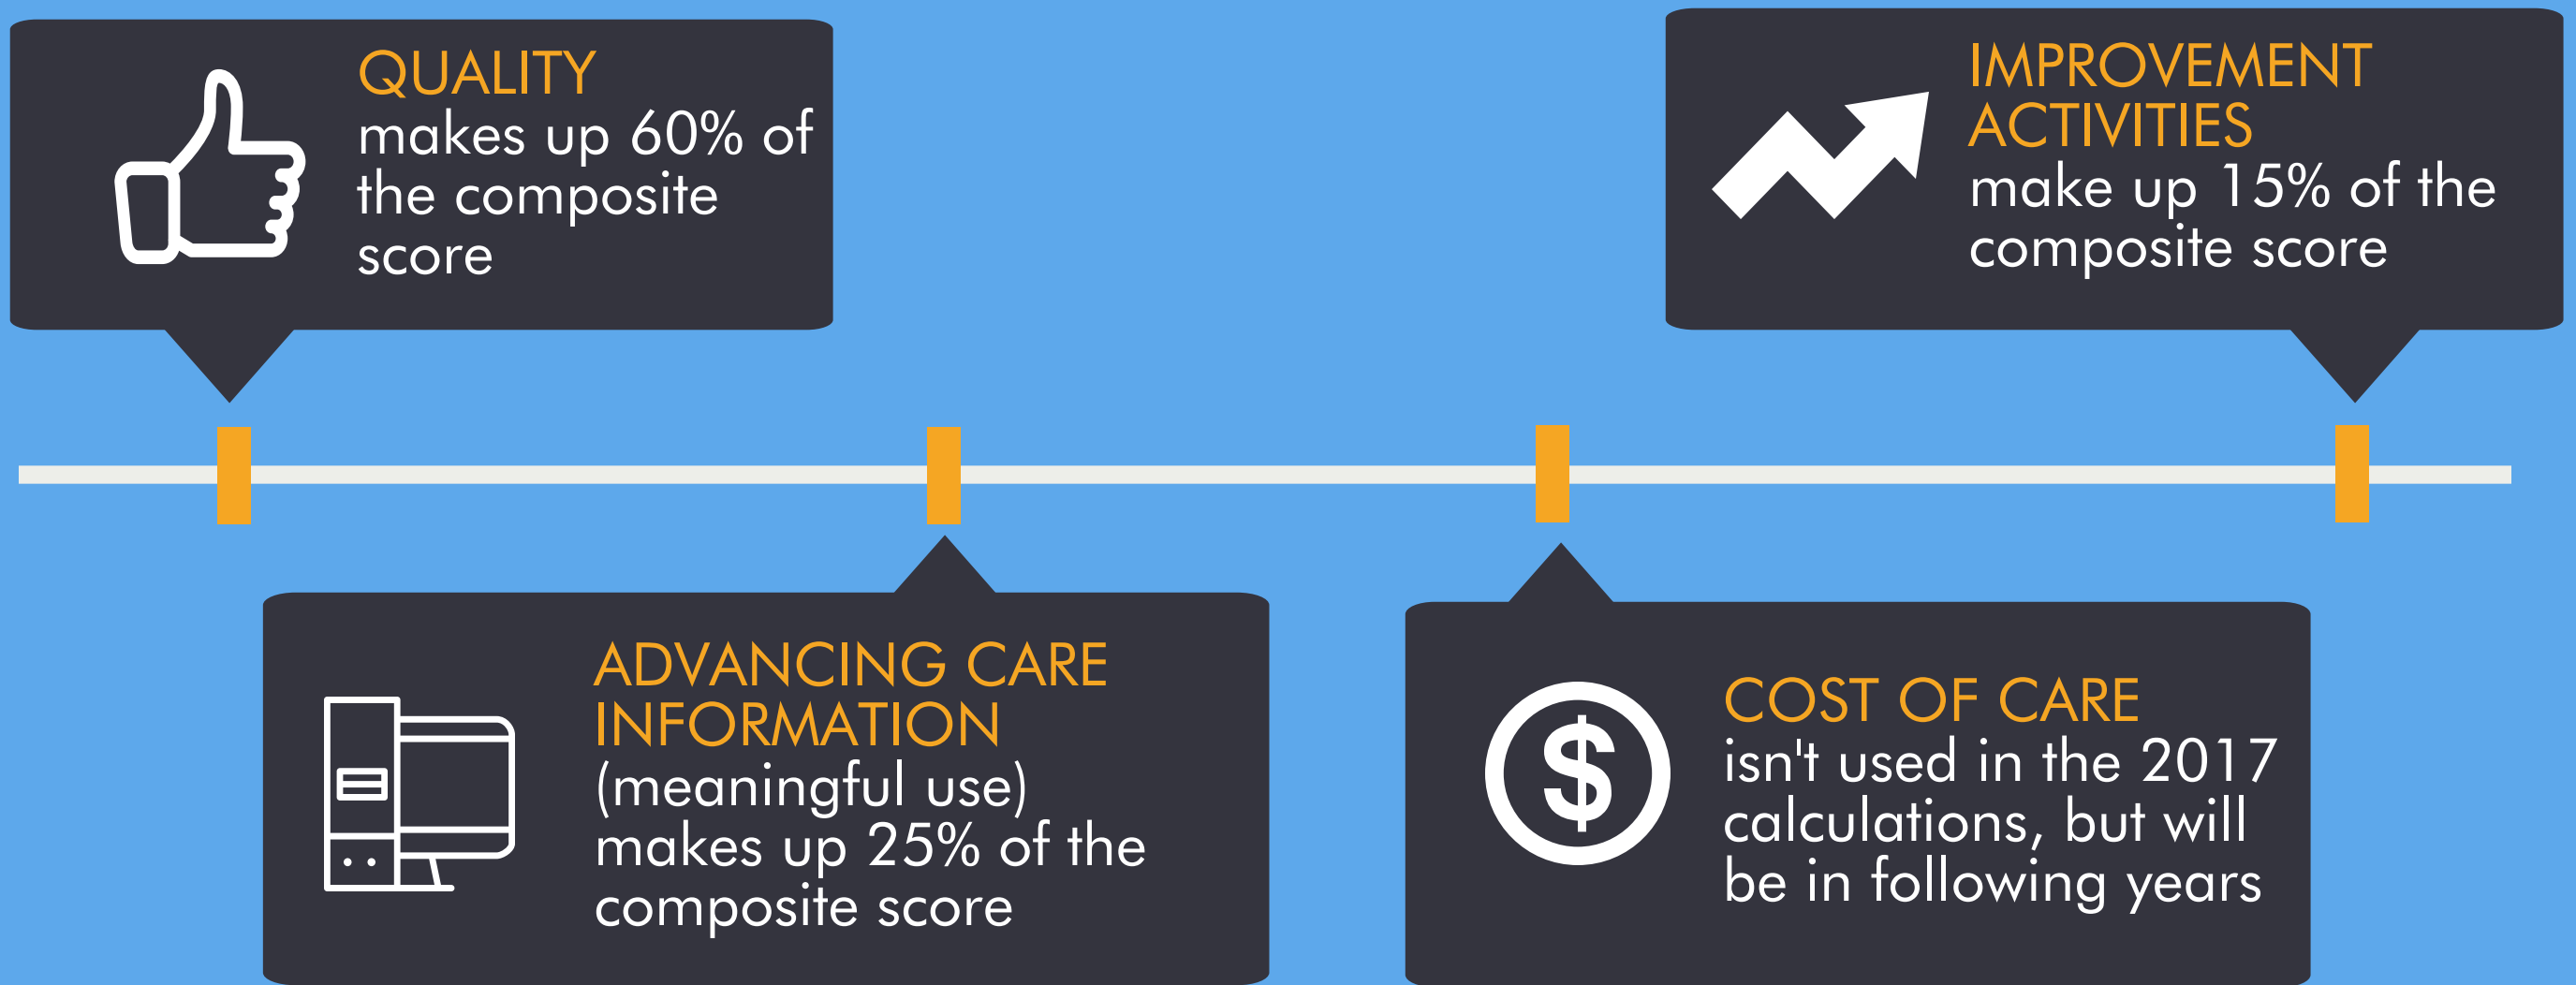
QUALITY
makes up 60% of the composite score

IMPROVEMENT ACTIVITIES
make up 15% of the composite score

ADVANCING CARE INFORMATION
(meaningful use) makes up 25% of the composite score

COST OF CARE
isn't used in the 2017 calculations, but will be in following years

$